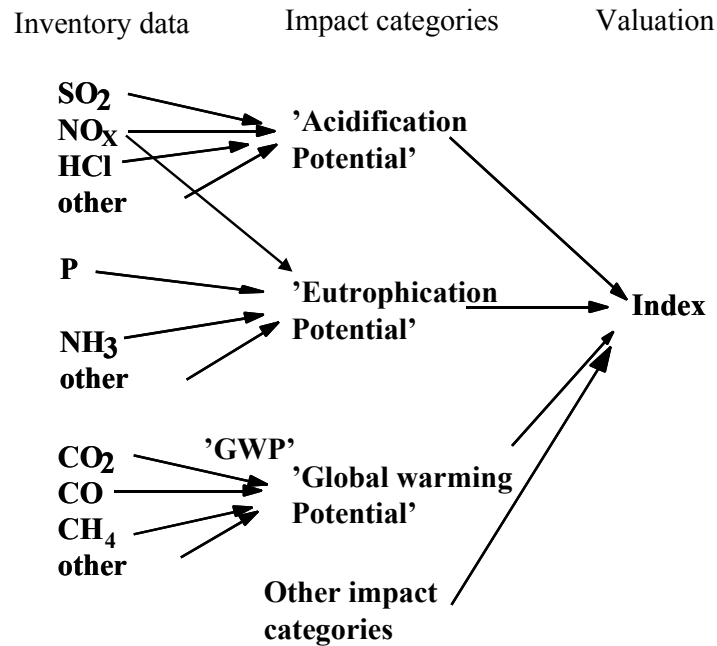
Inventory data

Impact categories

Valuation

$SO_2$
$NO_X$
HCl
other

'Acidification Potential'

P

$NH_3$
other

'Eutrophication Potential'

Index

$CO_2$
CO
$CH_4$
other

'GWP'
'Global warming Potential'

Other impact categories